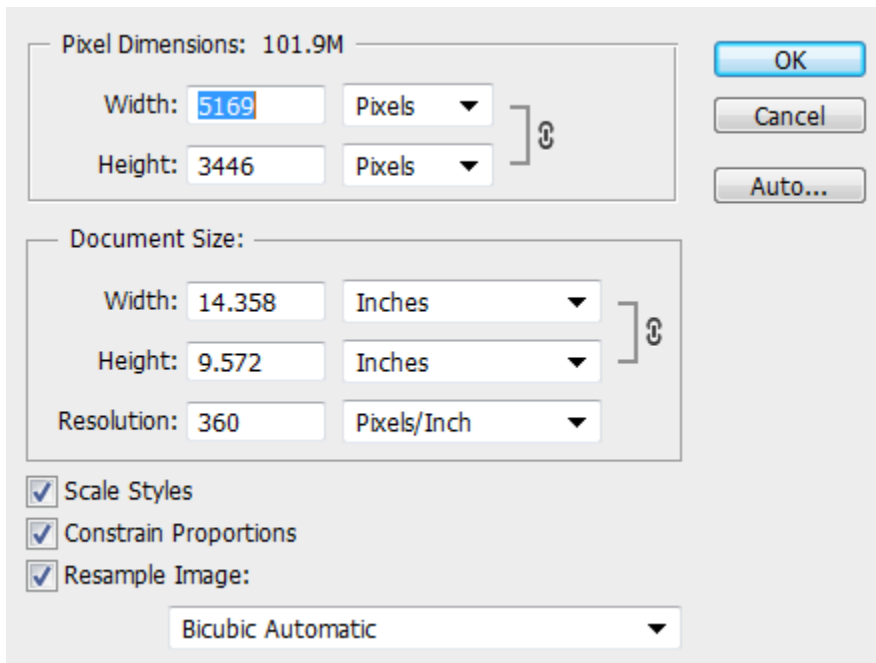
Pixel Dimensions: 101.9M

Width: 5169 Pixels

Height: 3446 Pixels

OK

Cancel

Auto...

Document Size:

Width: 14.358 Inches

Height: 9.572 Inches

Resolution: 360 Pixels/Inch

Scale Styles

Constrain Proportions

Resample Image:

Bicubic Automatic